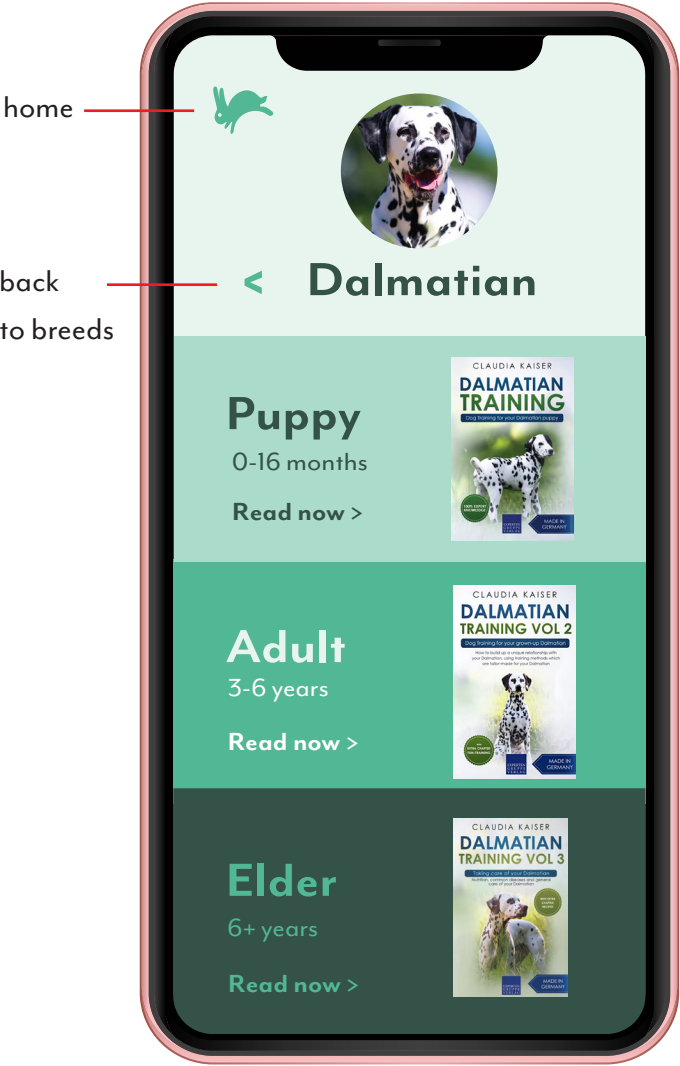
home

back to breeds

< Dalmatian

Puppy
0-16 months
Read now >

CLAUDIA KAISER
DALMATIAN TRAINING
Dog training for your Dalmatian puppy
100% EXPERT KNOWLEDGE
MADE IN GERMANY

Adult
3-6 years
Read now >

CLAUDIA KAISER
DALMATIAN TRAINING VOL 2
Dog training for your grown-up Dalmatian
How to build up a unique relationship with your Dalmatian, using training methods which are tailor-made for your Dalmatian.
MADE IN GERMANY

Elder
6+ years
Read now >

CLAUDIA KAISER
DALMATIAN TRAINING VOL 3
Taking care of your Dalmatian
Nutrition, common diseases and general care of your Dalmatian
MADE IN GERMANY